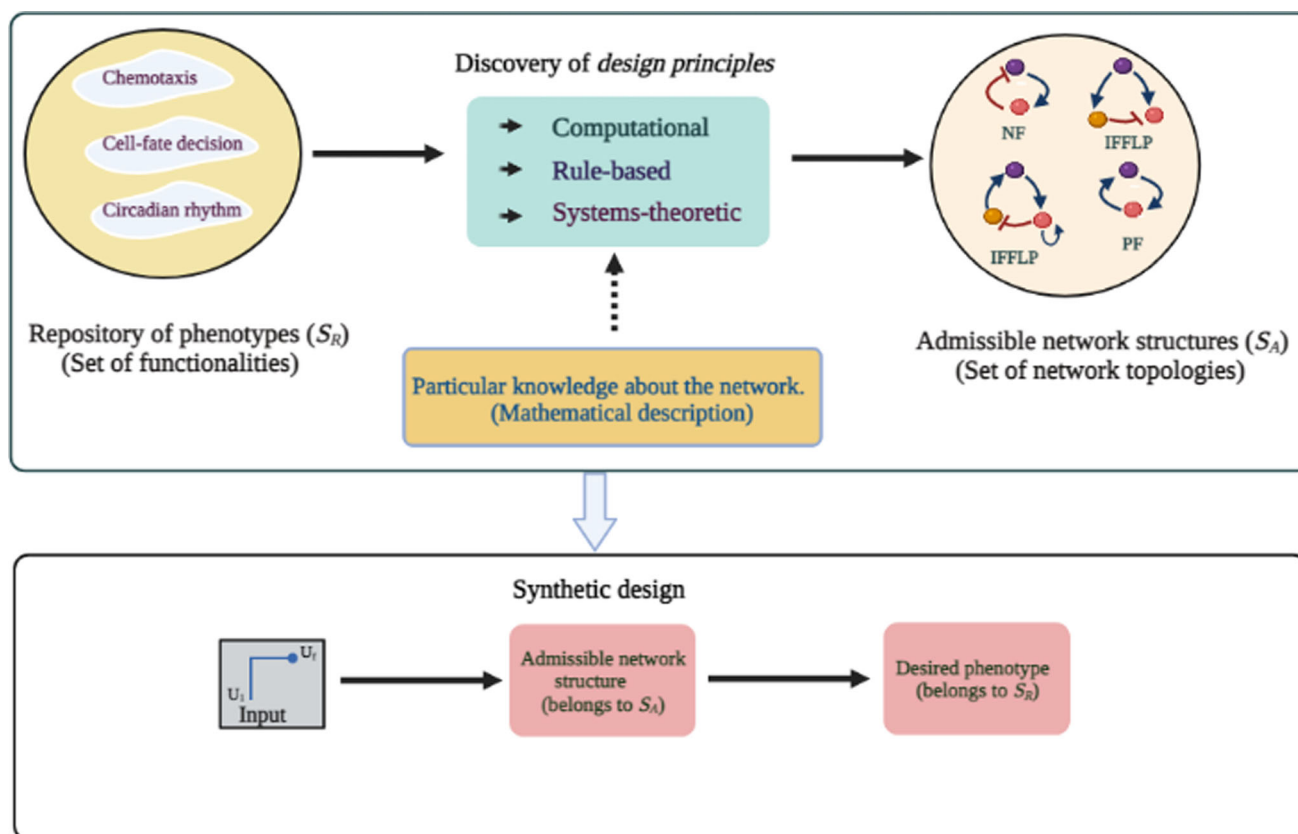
Chemotaxis

Cell-fate decision

Circadian rhythm

Repository of phenotypes ($S_R$)
(Set of functionalities)

Discovery of *design principles*

Computational
Rule-based
Systems-theoretic

Particular knowledge about the network.
(Mathematical description)

NF
IFFLP
IFFLP
PF

Admissible network structures ($S_A$)
(Set of network topologies)

Synthetic design

$U_f$
$U_1$
Input

Admissible network structure (belongs to $S_A$)

Desired phenotype (belongs to $S_R$)